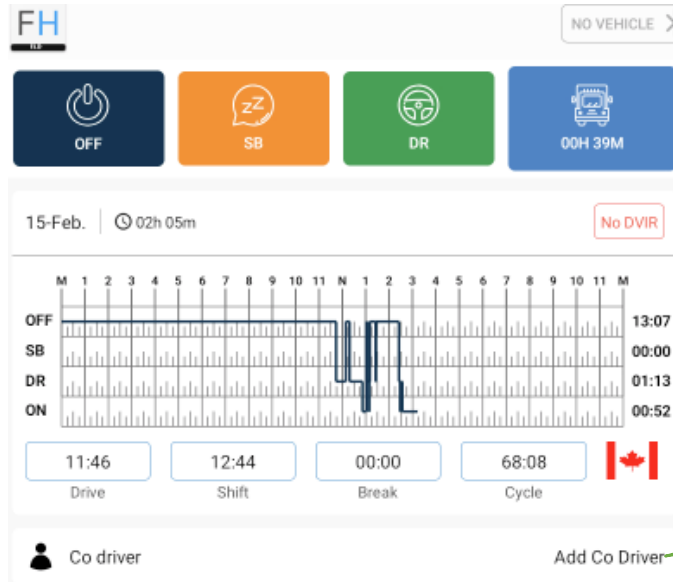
FH
ELD

NO VEHICLE

OFF

SB

DR

00H 39M

15-Feb.

02h 05m

No DVIR

M 1 2 3 4 5 6 7 8 9 10 11 N 1 2 3 4 5 6 7 8 9 10 11 M

OFF
SB
DR
ON

13:07
00:00
01:13
00:52

11:46
Drive

12:44
Shift

00:00
Break

68:08
Cycle

Co driver

Add Co Driver